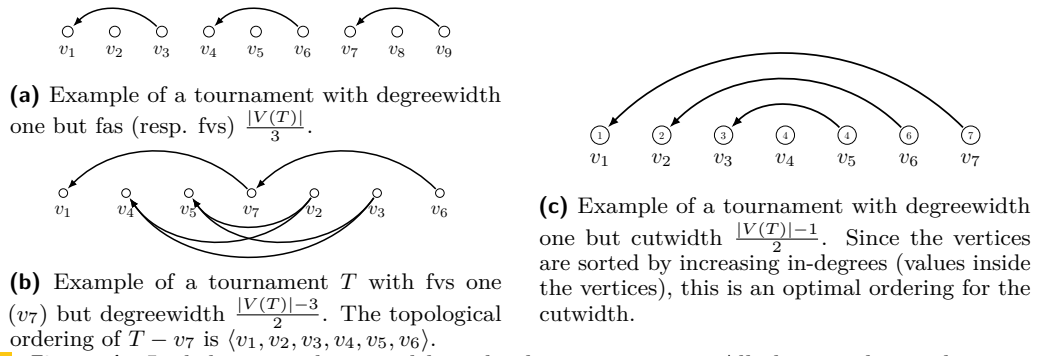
$v_1$ $v_2$ $v_3$ $v_4$ $v_5$ $v_6$ $v_7$ $v_8$ $v_9$

**(a)** Example of a tournament with degreewidth one but fas (resp. fvs) $\frac{|V(T)|}{3}$.

$v_1$ $v_4$ $v_5$ $v_7$ $v_2$ $v_3$ $v_6$

**(b)** Example of a tournament $T$ with fvs one ($v_7$) but degreewidth $\frac{|V(T)|-3}{2}$. The topological ordering of $T - v_7$ is $\langle v_1, v_2, v_3, v_4, v_5, v_6 \rangle$.

1 2 3 4 4 6 7
$v_1$ $v_2$ $v_3$ $v_4$ $v_5$ $v_6$ $v_7$

**(c)** Example of a tournament with degreewidth one but cutwidth $\frac{|V(T)|-1}{2}$. Since the vertices are sorted by increasing in-degrees (values inside the vertices), this is an optimal ordering for the cutwidth.